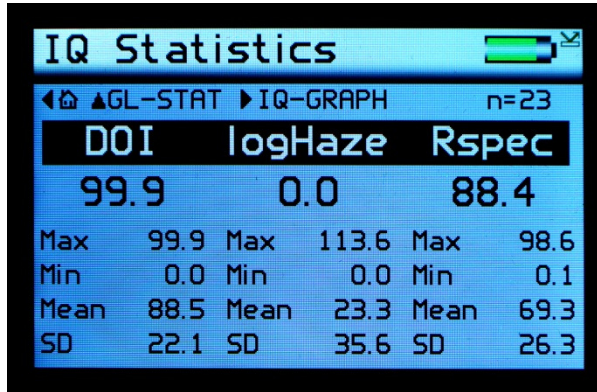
IQ Statistics

◀⌂ ▲GL-STAT ▶IQ-GRAPH n=23

| DOI | | logHaze | | Rspec | |
|---|---|---|---|---|---|
| 99.9 | | 0.0 | | 88.4 | |
| Max | 99.9 | Max | 113.6 | Max | 98.6 |
| Min | 0.0 | Min | 0.0 | Min | 0.1 |
| Mean | 88.5 | Mean | 23.3 | Mean | 69.3 |
| SD | 22.1 | SD | 35.6 | SD | 26.3 |